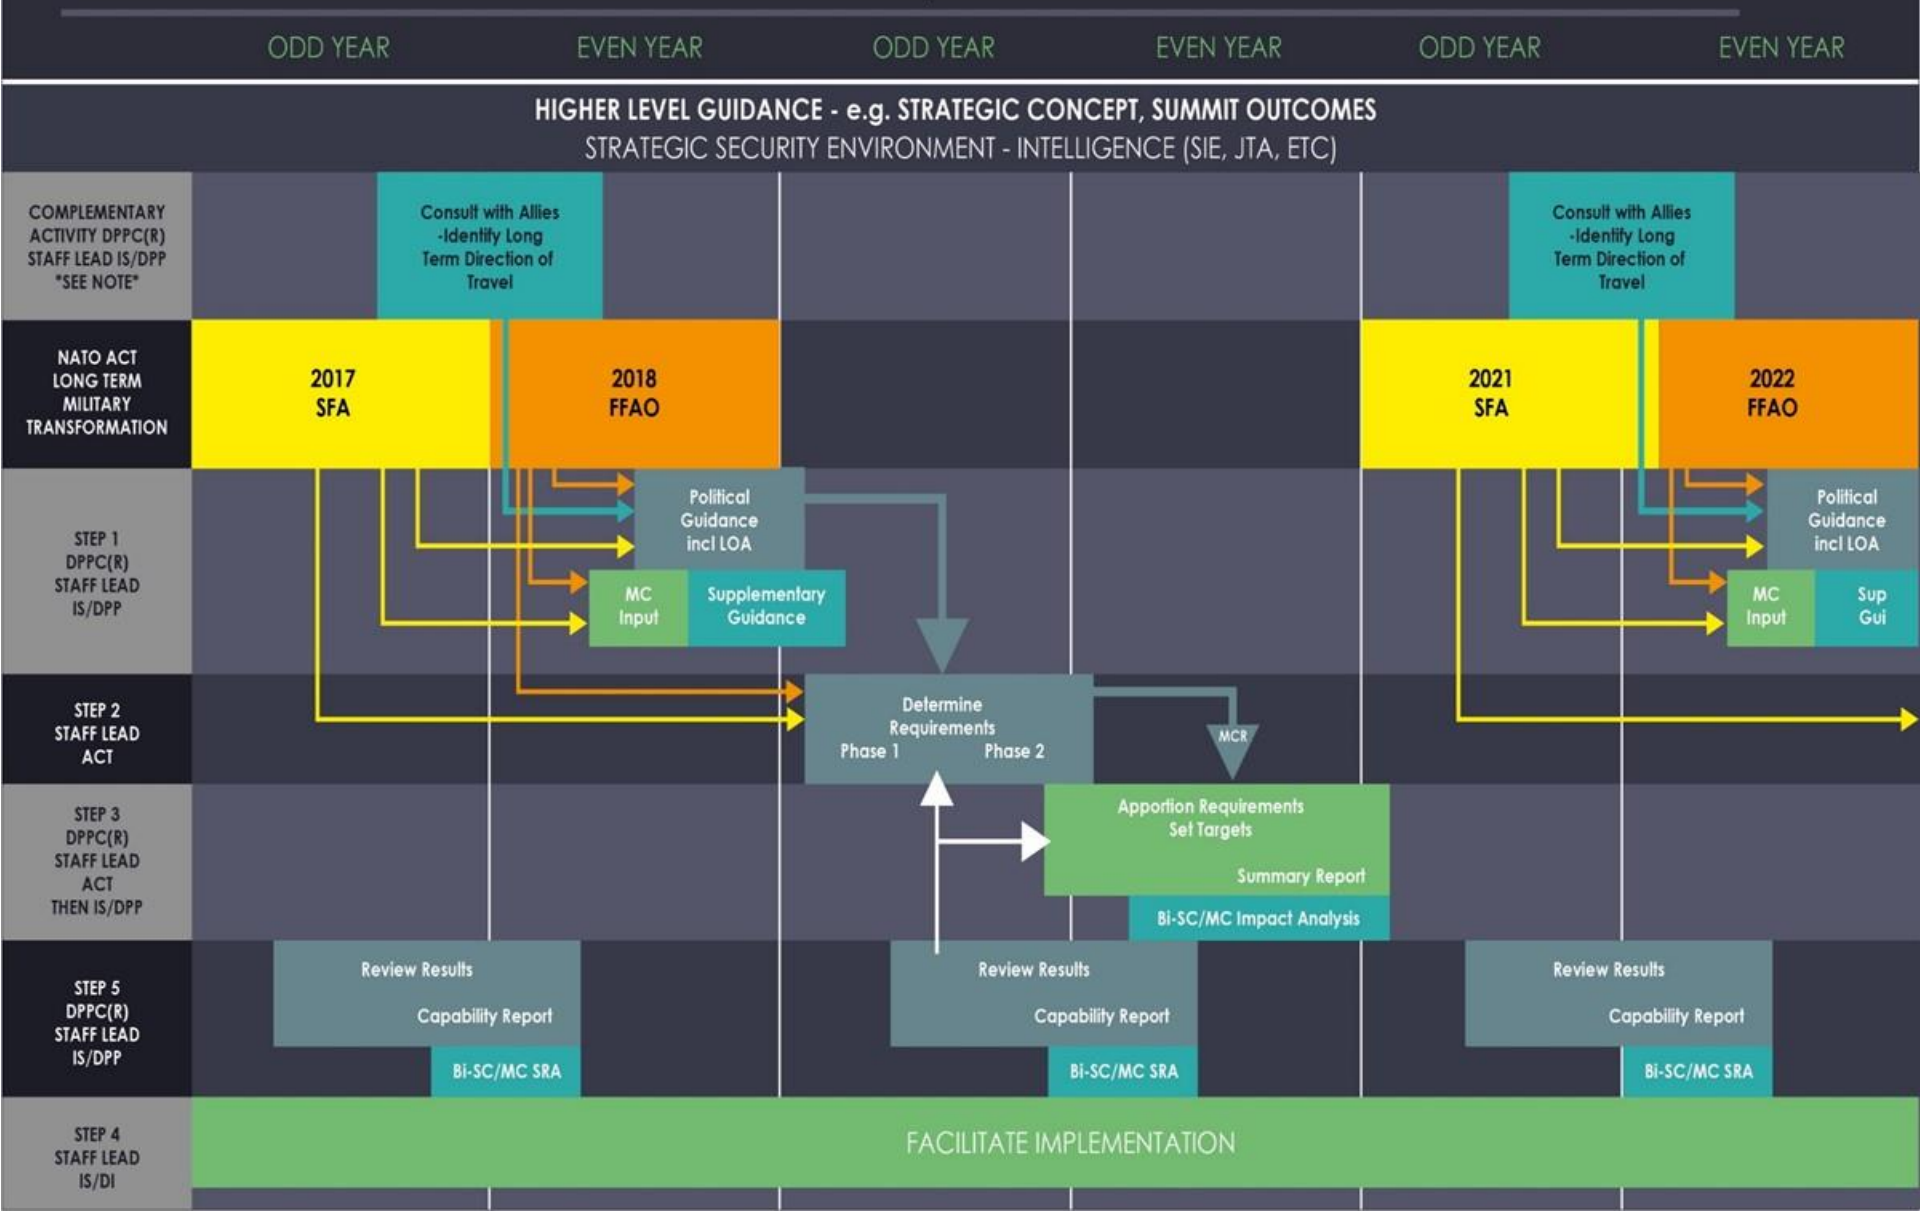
ODD YEAR EVEN YEAR ODD YEAR EVEN YEAR ODD YEAR EVEN YEAR

HIGHER LEVEL GUIDANCE - e.g. STRATEGIC CONCEPT, SUMMIT OUTCOMES

STRATEGIC SECURITY ENVIRONMENT - INTELLIGENCE (SIE, JTA, ETC)

COMPLEMENTARY ACTIVITY DPPC(R) STAFF LEAD IS/DPP *SEE NOTE*

Consult with Allies -Identify Long Term Direction of Travel

Consult with Allies -Identify Long Term Direction of Travel

NATO ACT LONG TERM MILITARY TRANSFORMATION

2017 SFA

2018 FFAO

2021 SFA

2022 FFAO

STEP 1 DPPC(R) STAFF LEAD IS/DPP

Political Guidance incl LOA

MC Input

Supplementary Guidance

Political Guidance incl LOA

MC Input

Sup Gui

STEP 2 STAFF LEAD ACT

Determine Requirements

Phase 1

Phase 2

MCR

STEP 3 DPPC(R) STAFF LEAD ACT THEN IS/DPP

Apportion Requirements Set Targets

Summary Report

Bi-SC/MC Impact Analysis

STEP 5 DPPC(R) STAFF LEAD IS/DPP

Review Results

Capability Report

Bi-SC/MC SRA

Review Results

Capability Report

Bi-SC/MC SRA

Review Results

Capability Report

Bi-SC/MC SRA

STEP 4 STAFF LEAD IS/DI

FACILITATE IMPLEMENTATION